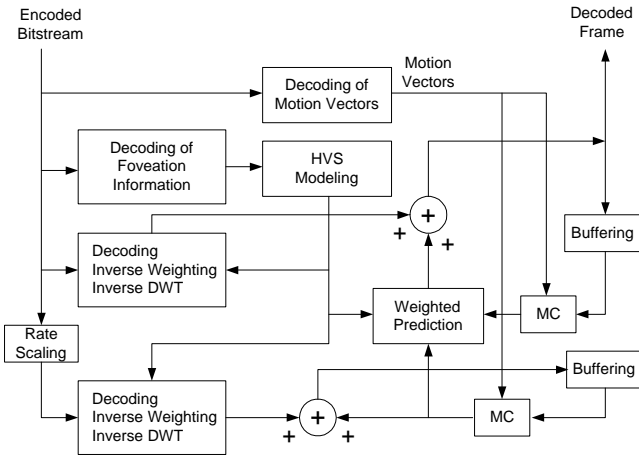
Encoded Bitstream

Decoded Frame

Motion Vectors

Decoding of Motion Vectors

Decoding of Foveation Information

HVS Modeling

+

+

+

Buffering

Decoding Inverse Weighting Inverse DWT

Weighted Prediction

MC

Rate Scaling

Buffering

Decoding Inverse Weighting Inverse DWT

+

+

+

MC